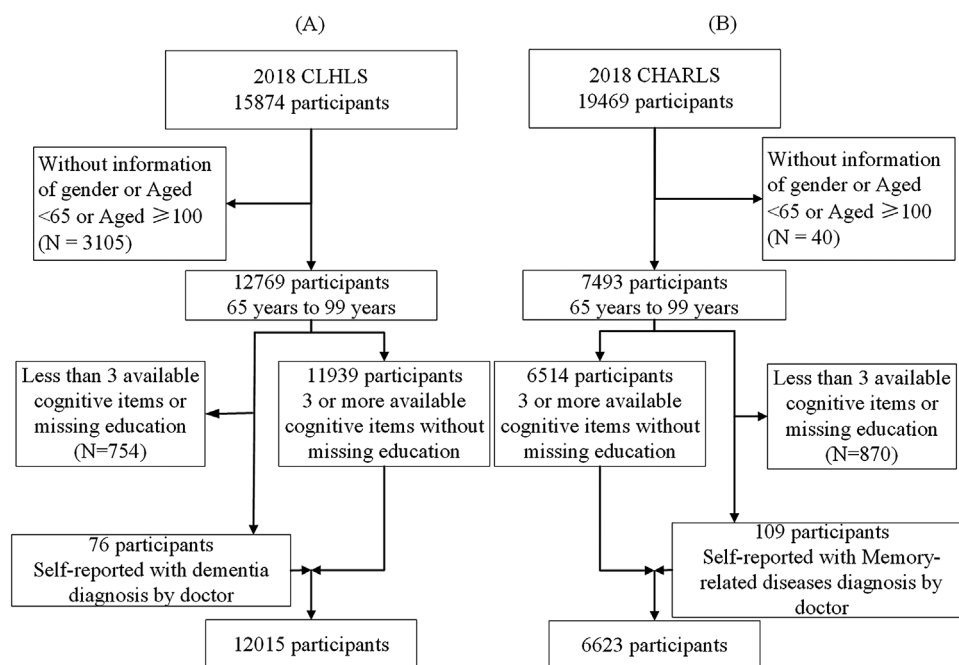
(A)

2018 CLHLS
15874 participants

Without information of gender or Aged <65 or Aged ⩾100 (N = 3105)

12769 participants
65 years to 99 years

Less than 3 available cognitive items or missing education (N=754)

11939 participants
3 or more available cognitive items without missing education

76 participants
Self-reported with dementia diagnosis by doctor

12015 participants

(B)

2018 CHARLS
19469 participants

Without information of gender or Aged <65 or Aged ⩾100 (N = 40)

7493 participants
65 years to 99 years

6514 participants
3 or more available cognitive items without missing education

Less than 3 available cognitive items or missing education (N=870)

109 participants
Self-reported with Memory-related diseases diagnosis by doctor

6623 participants